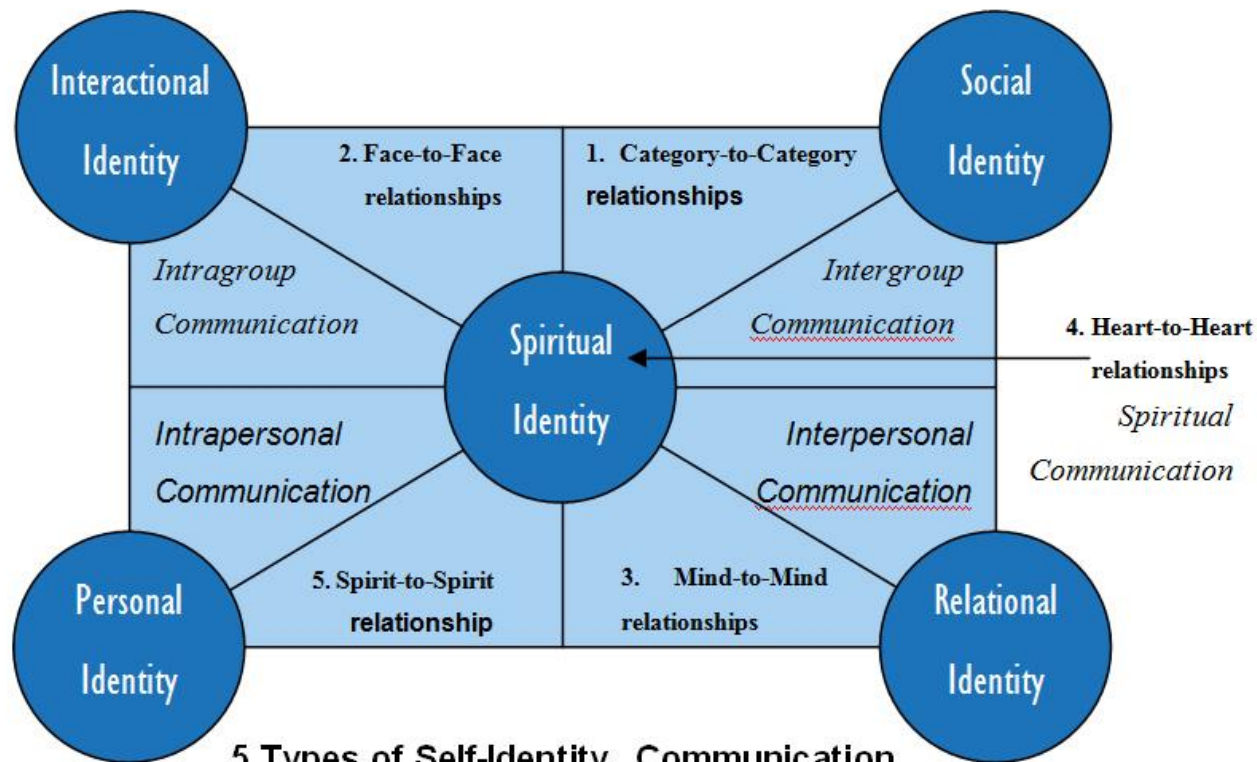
Interactional Identity

2. Face-to-Face relationships

1. Category-to-Category relationships

Social Identity

Intragroup Communication

Intergroup Communication

Spiritual Identity

4. Heart-to-Heart relationships

Spiritual Communication

Intrapersonal Communication

Interpersonal Communication

Personal Identity

5. Spirit-to-Spirit relationship

3. Mind-to-Mind relationships

Relational Identity

5 Types of Self-Identity Communication